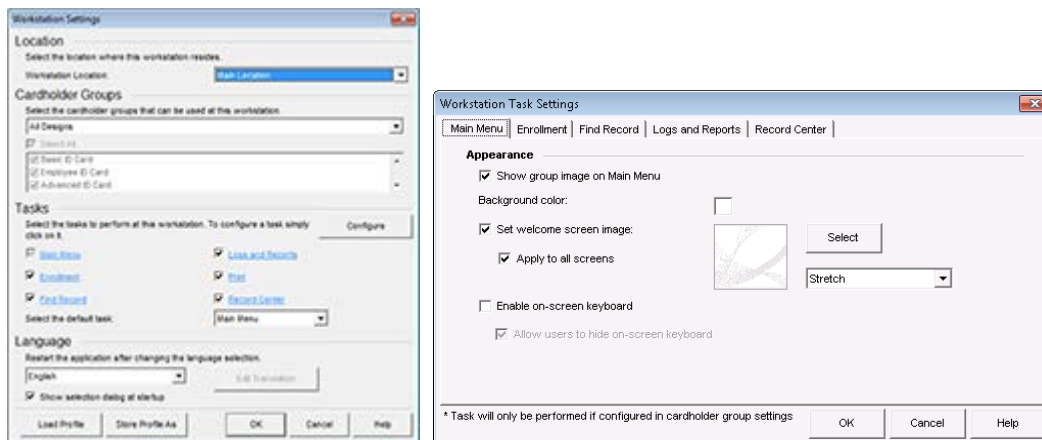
Workstation Settings

Location
Select the location where this workstation resides.
Workstation Location: Main Location

Cardholder Groups
Select the cardholder groups that can be used at this workstation.
All Designs
Select All
Basic ID Card
Employee ID Card
Advanced ID Card

Tasks
Select the tasks to perform at this workstation. To configure a task simply click on it.
Configure
Main Menu
Logs and Reports
Enrollment
Print
Find Record
Record Center
Select the default task: Main Menu

Language
Restart the application after changing the language selection.
English
Edit Translation
Show selection dialog at startup

Load Profile
Store Profile As
OK
Cancel
Help

Workstation Task Settings
Main Menu | Enrollment | Find Record | Logs and Reports | Record Center
Appearance
Show group image on Main Menu
Background color:
Set welcome screen image:
Select
Apply to all screens
Stretch
Enable on-screen keyboard
Allow users to hide on-screen keyboard
* Task will only be performed if configured in cardholder group settings
OK
Cancel
Help